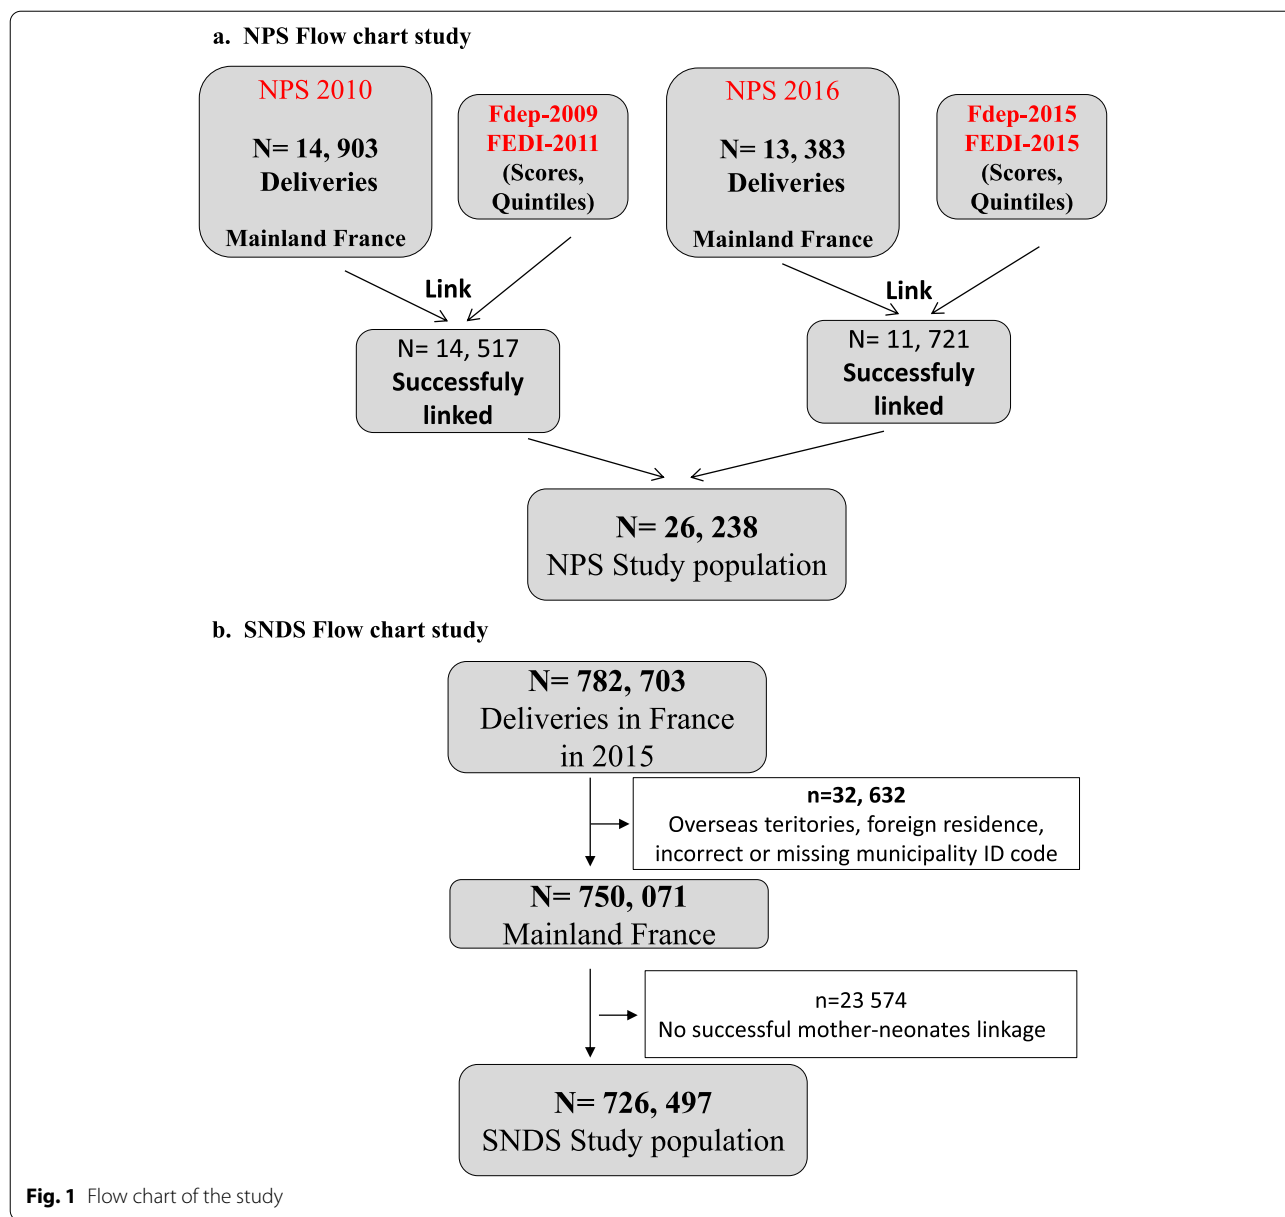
a. NPS Flow chart study

NPS 2010

N= 14, 903
Deliveries

Mainland France

Fdep-2009
FEDI-2011
(Scores, Quintiles)

NPS 2016

N= 13, 383
Deliveries

Mainland France

Fdep-2015
FEDI-2015
(Scores, Quintiles)

Link

Link

N= 14, 517
Successfuly linked

N= 11, 721
Successfuly linked

N= 26, 238
NPS Study population

b. SNDS Flow chart study

N= 782, 703
Deliveries in France in 2015

n=32, 632
Overseas teritories, foreign residence, incorrect or missing municipality ID code

N= 750, 071
Mainland France

n=23 574
No successful mother-neonates linkage

N= 726, 497
SNDS Study population

Fig. 1 Flow chart of the study